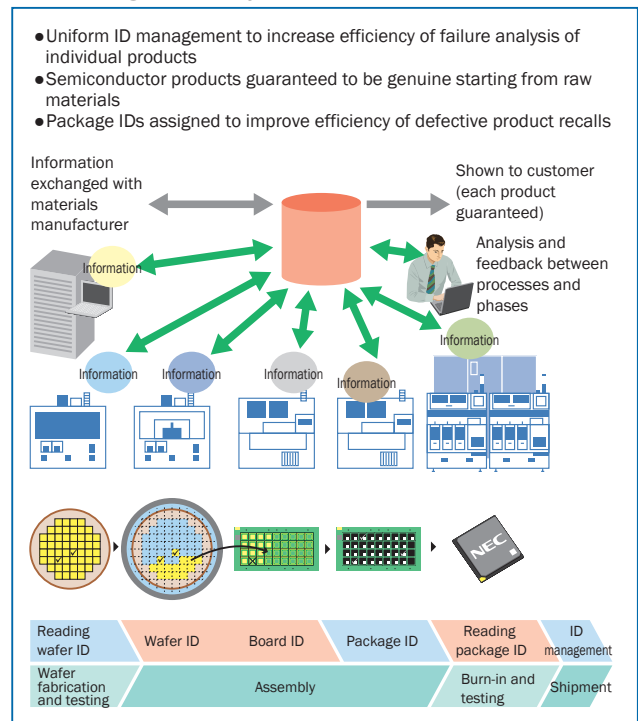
●Uniform ID management to increase efficiency of failure analysis of individual products
●Semiconductor products guaranteed to be genuine starting from raw materials
●Package IDs assigned to improve efficiency of defective product recalls

Information exchanged with materials manufacturer

Shown to customer (each product guaranteed)

Analysis and feedback between processes and phases

Information

Information

Information

Information

Information

Information

Information

NEC

Reading wafer ID

Wafer ID

Board ID

Package ID

Reading package ID

ID management

Wafer fabrication and testing

Assembly

Burn-in and testing

Shipment